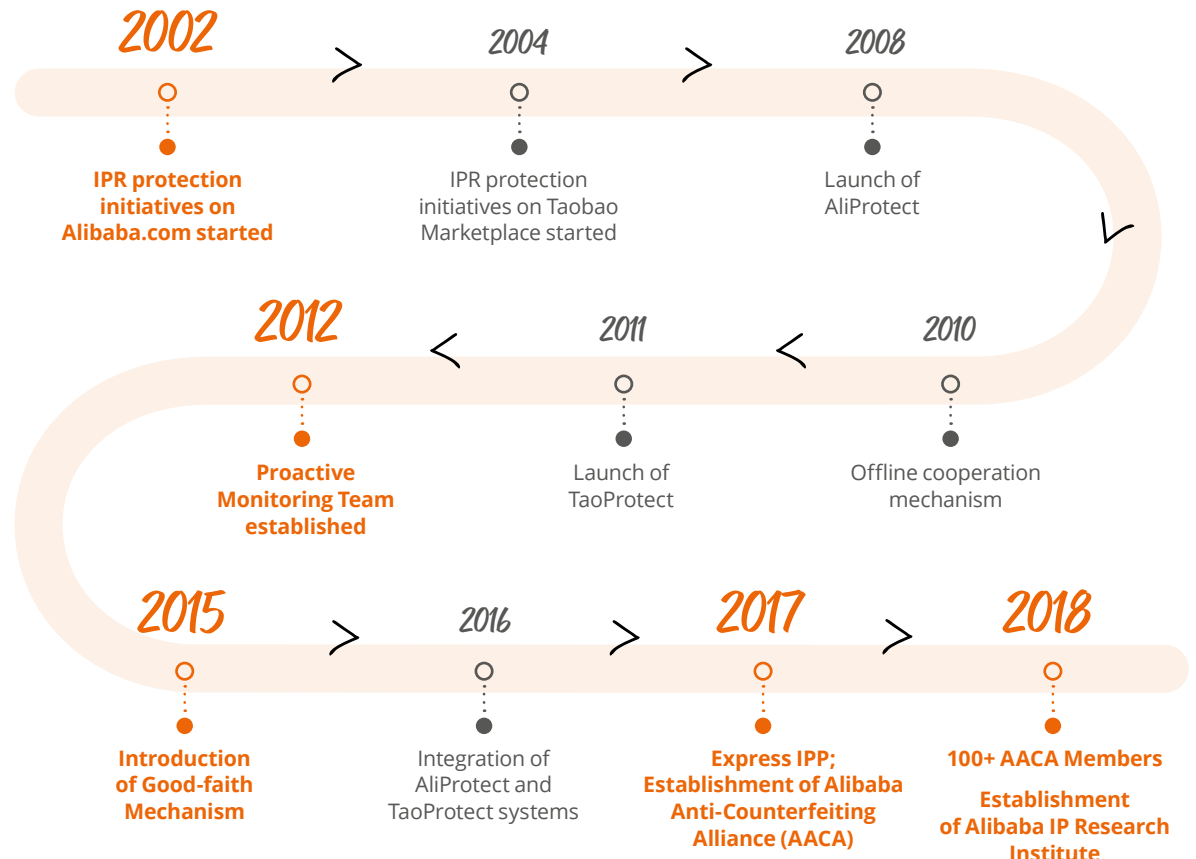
2002

IPR protection initiatives on Alibaba.com started

2004

IPR protection initiatives on Taobao Marketplace started

2008

Launch of AliProtect

2012

Proactive Monitoring Team established

2011

Launch of TaoProtect

2010

Offline cooperation mechanism

2015

Introduction of Good-faith Mechanism

2016

Integration of AliProtect and TaoProtect systems

2017

Express IPP; Establishment of Alibaba Anti-Counterfeiting Alliance (AACA)

2018

100+ AACA Members

Establishment of Alibaba IP Research Institute